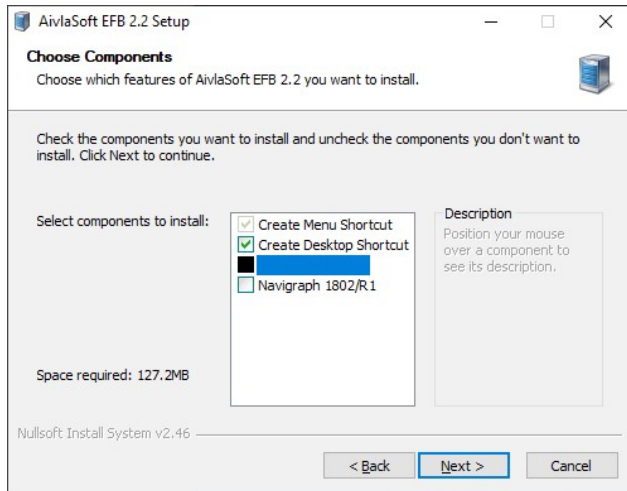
AivlaSoft EFB 2.2 Setup

Choose Components
Choose which features of AivlaSoft EFB 2.2 you want to install.

Check the components you want to install and uncheck the components you don't want to install. Click Next to continue.

Select components to install:

Create Menu Shortcut
Create Desktop Shortcut
Navigraph 1802/R1

Description
Position your mouse over a component to see its description.

Space required: 127.2MB

Nullsoft Install System v2.46

< Back
Next >
Cancel